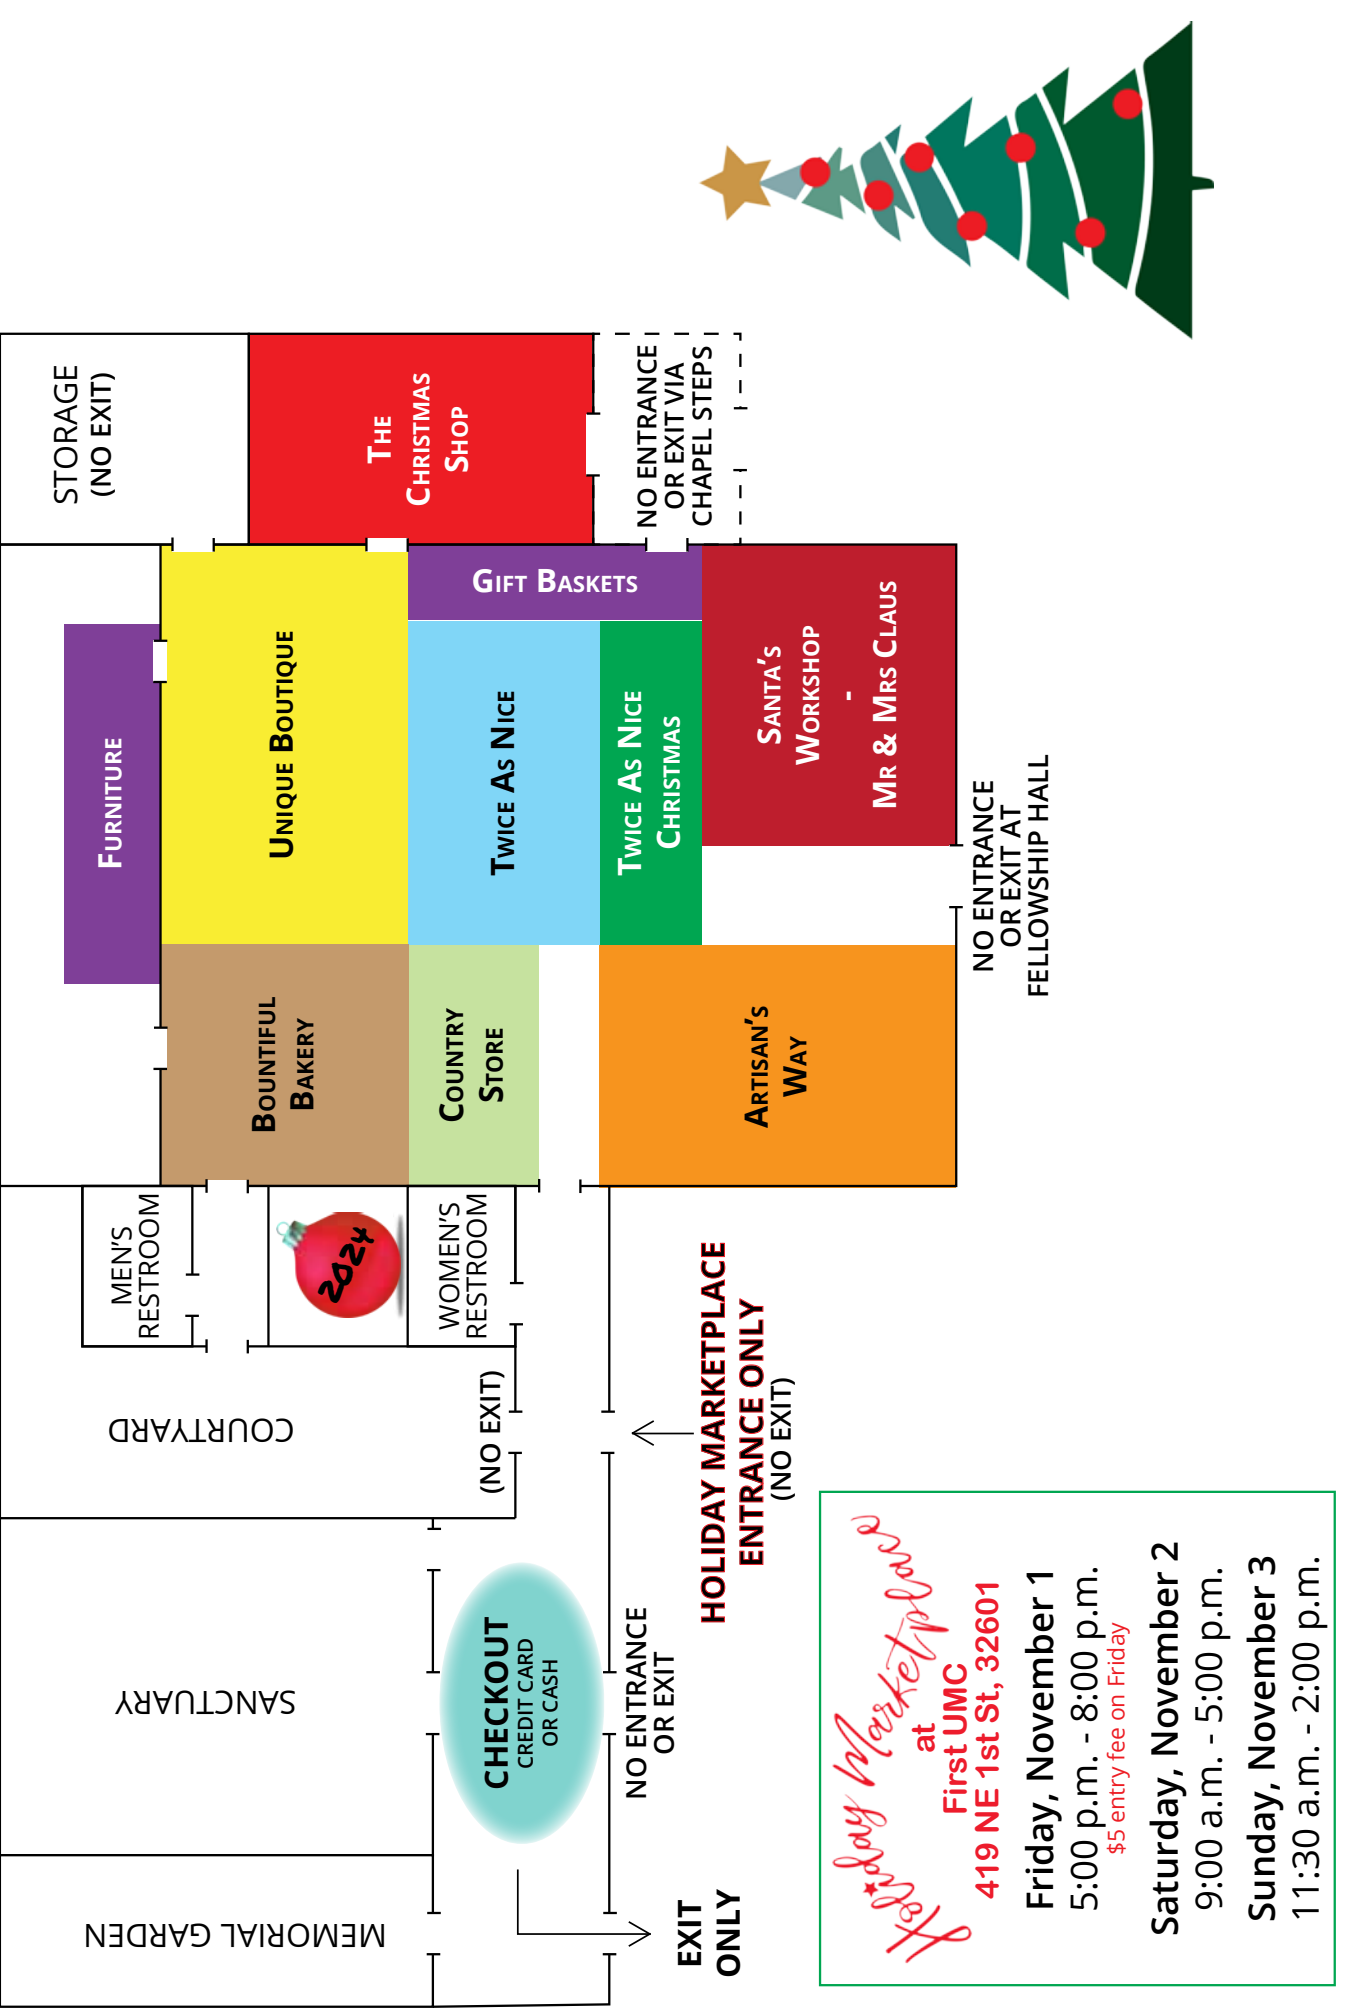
STORAGE (NO EXIT)

THE CHRISTMAS SHOP

NO ENTRANCE OR EXIT VIA CHAPEL STEPS

GIFT BASKETS

FURNITURE

UNIQUE BOUTIQUE

TWICE AS NICE

TWICE AS NICE CHRISTMAS

SANTA'S WORKSHOP - MR & MRS CLAUS

NO ENTRANCE OR EXIT AT FELLOWSHIP HALL

BOUNTIFUL BAKERY

COUNTRY STORE

ARTISAN'S WAY

MEN'S RESTROOM

2024

WOMEN'S RESTROOM

COURTYARD

(NO EXIT)

HOLIDAY MARKETPLACE ENTRANCE ONLY (NO EXIT)

SANCTUARY

CHECKOUT CREDIT CARD OR CASH

NO ENTRANCE OR EXIT

MEMORIAL GARDEN

EXIT ONLY

Holiday Marketplace at First UMC 419 NE 1st St, 32601

Friday, November 1
5:00 p.m. - 8:00 p.m.
$5 entry fee on Friday

Saturday, November 2
9:00 a.m. - 5:00 p.m.

Sunday, November 3
11:30 a.m. - 2:00 p.m.